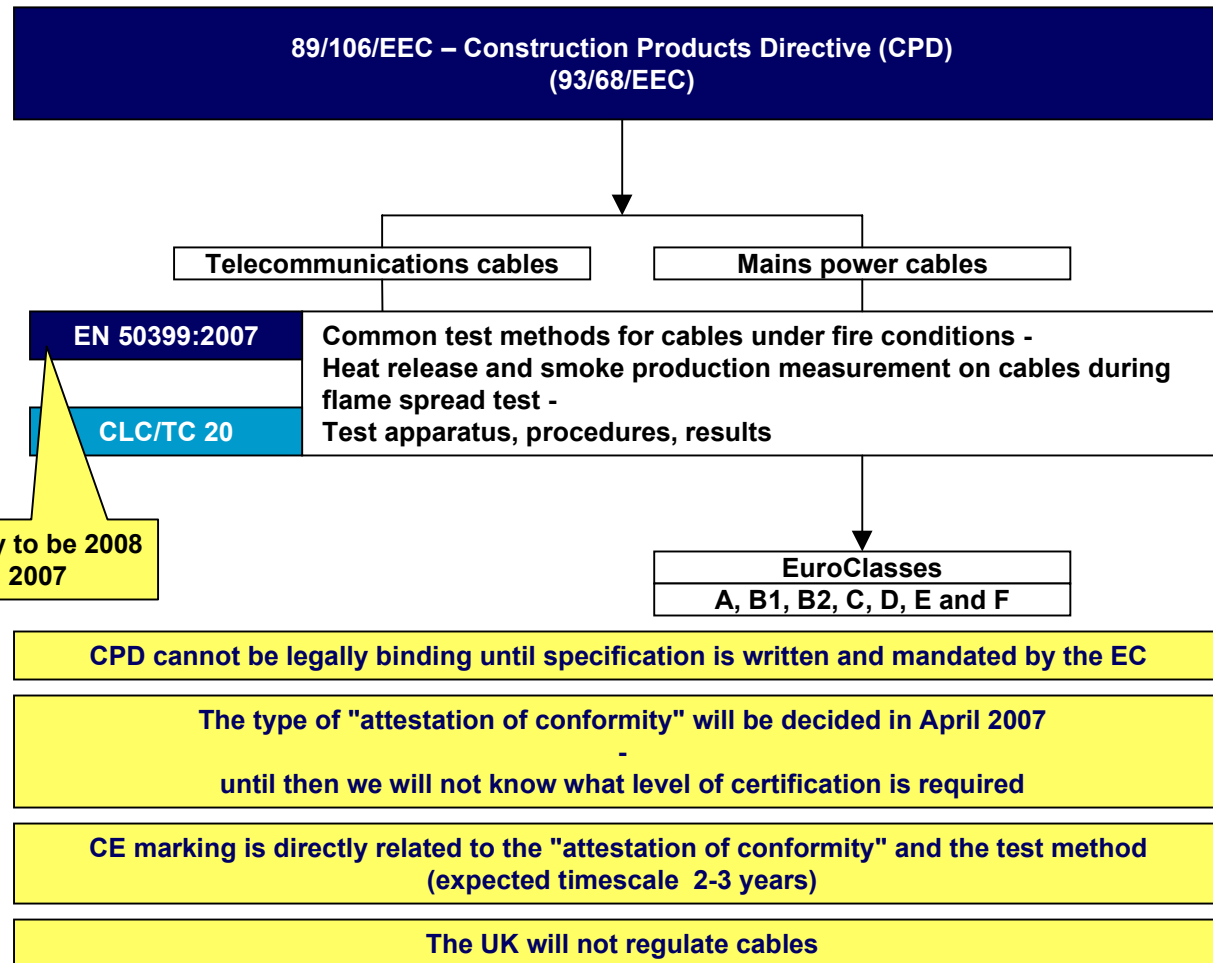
89/106/EEC – Construction Products Directive (CPD)
(93/68/EEC)

Telecommunications cables

Mains power cables

EN 50399:2007

CLC/TC 20

Common test methods for cables under fire conditions -
Heat release and smoke production measurement on cables during flame spread test -
Test apparatus, procedures, results

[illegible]y to be 2008
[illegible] 2007

EuroClasses
A, B1, B2, C, D, E and F

CPD cannot be legally binding until specification is written and mandated by the EC

The type of "attestation of conformity" will be decided in April 2007
-
until then we will not know what level of certification is required

CE marking is directly related to the "attestation of conformity" and the test method
(expected timescale 2-3 years)

The UK will not regulate cables